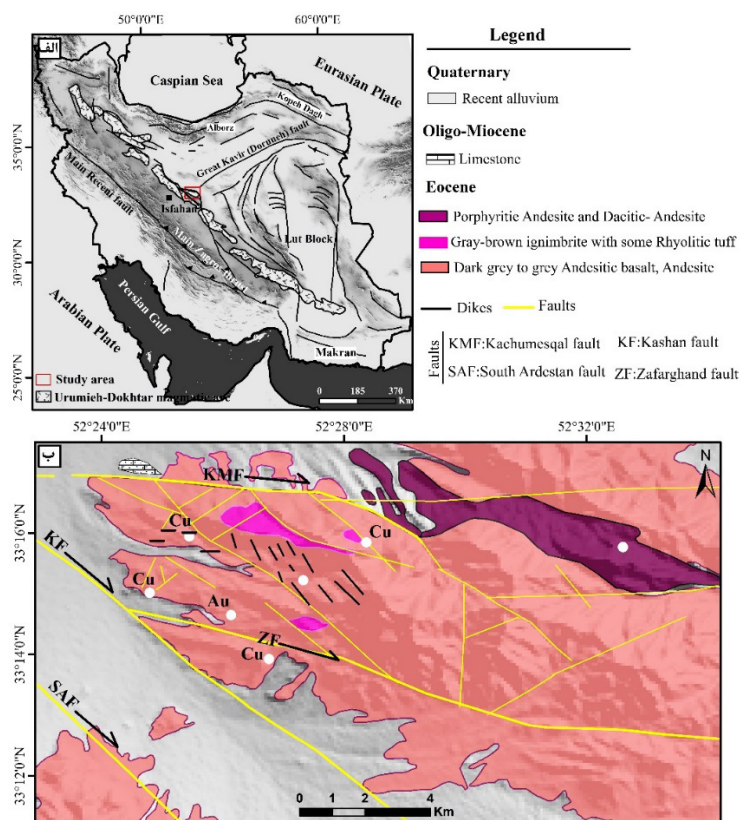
50°0'0"E
60°0'0"E
الف
Caspian Sea
Eurasian Plate
Kopeh Dagh
Alborz
Great Kavir (Doruneh) fault
Main Recent fault
Isfahan
Main Zagros Thrust
Lut Block
Arabian Plate
Persian Gulf
Makran
35°0'0"N
30°0'0"N
25°0'0"N
Study area
Urumieh-Dokhtar magmatic arc
0 185 370 Km

Legend
Quaternary
Recent alluvium
Oligo-Miocene
Limestone
Eocene
Porphyritic Andesite and Dacitic- Andesite
Gray-brown ignimbrite with some Rhyolitic tuff
Dark grey to grey Andesitic basalt, Andesite
Dikes
Faults
Faults
KMF:Kachumesqal fault
KF:Kashan fault
SAF:South Ardestan fault
ZF:Zafarghand fault

52°24'0"E
52°28'0"E
52°32'0"E
ب
N
KMF
Cu
Cu
KF
Cu
Au
ZF
Cu
SAF
33°16'0"N
33°14'0"N
33°12'0"N
0 1 2 4 Km